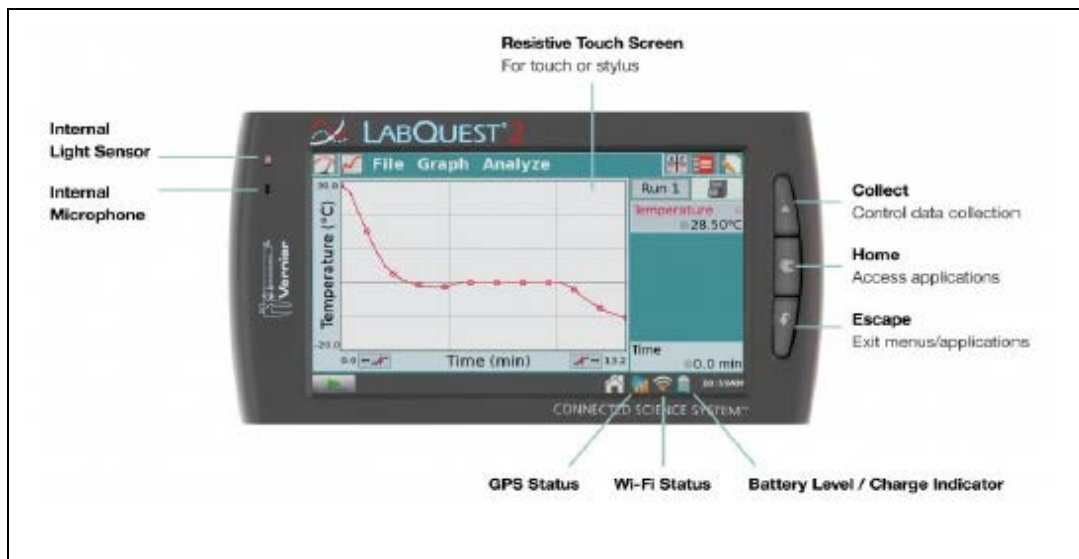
Resistive Touch Screen
For touch or stylus

Internal Light Sensor

Internal Microphone

LABQUEST 2

File Graph Analyze

Run 1

Temperature
28.50°C

30.0

Temperature (°C)

-20.0

0.0

Time (min)

13.2

Time
0.0 min

10:55AM

Vernier

CONNECTED SCIENCE SYSTEM™

Collect
Control data collection

Home
Access applications

Escape
Exit menus/applications

GPS Status

Wi-Fi Status

Battery Level / Charge Indicator